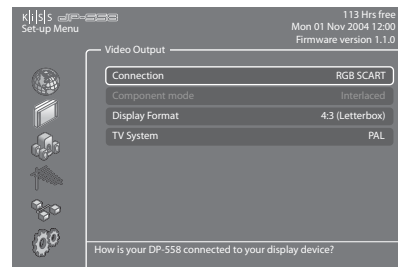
KiSS DP-558
Set-up Menu

113 Hrs free
Mon 01 Nov 2004 12:00
Firmware version 1.1.0

Video Output

| | |
|---|---|
| Connection | RGB SCART |
| Component mode | Interlaced |
| Display Format | 4:3 (Letterbox) |
| TV System | PAL |

How is your DP-558 connected to your display device?